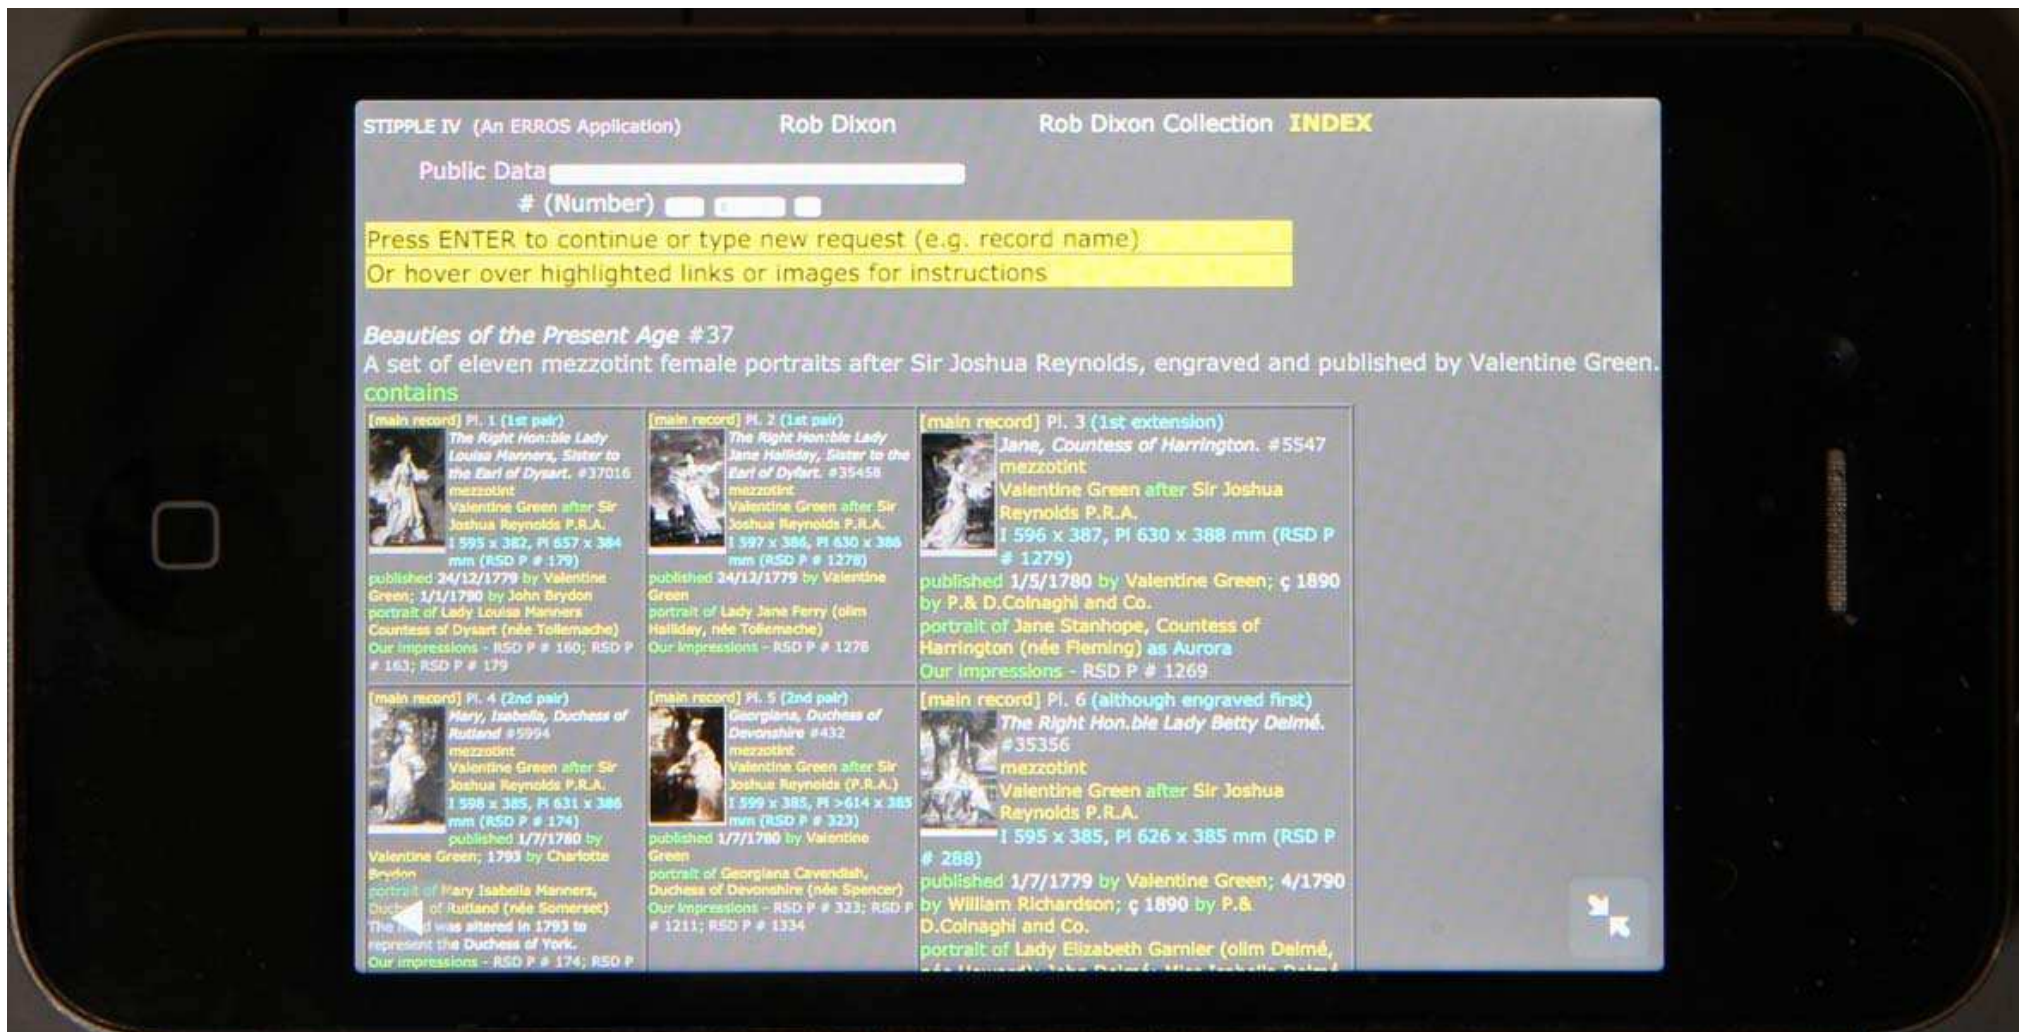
STIPPLE IV (An ERROS Application) Rob Dixon Rob Dixon Collection INDEX

Public Data

# (Number)

Press ENTER to continue or type new request (e.g. record name)

Or hover over highlighted links or images for instructions

*Beauties of the Present Age* #37

A set of eleven mezzotint female portraits after Sir Joshua Reynolds, engraved and published by Valentine Green.

contains

[main record] Pl. 1 (1st pair)
*The Right Hon:ble Lady Louisa Manners, Sister to the Earl of Dysart.* #37016
mezzotint
Valentine Green after Sir Joshua Reynolds P.R.A.
I 595 x 382, Pl 657 x 384 mm (RSD P # 179)
published 24/12/1779 by Valentine Green; 1/1/1780 by John Brydon
portrait of Lady Louisa Manners Countess of Dysart (née Tollemache)
Our impressions - RSD P # 160; RSD P # 163; RSD P # 179

[main record] Pl. 2 (1st pair)
*The Right Hon:ble Lady Jane Halliday, Sister to the Earl of Dyfart.* #35458
mezzotint
Valentine Green after Sir Joshua Reynolds P.R.A.
I 597 x 386, Pl 630 x 386 mm (RSD P # 1278)
published 24/12/1779 by Valentine Green
portrait of Lady Jane Ferry (olim Halliday, née Tollemache)
Our impressions - RSD P # 1278

[main record] Pl. 3 (1st extension)
*Jane, Countess of Harrington.* #5547
mezzotint
Valentine Green after Sir Joshua Reynolds P.R.A.
I 596 x 387, Pl 630 x 388 mm (RSD P # 1279)
published 1/5/1780 by Valentine Green; ç 1890 by P.& D.Colnaghi and Co.
portrait of Jane Stanhope, Countess of Harrington (née Fleming) as Aurora
Our impressions - RSD P # 1269

[main record] Pl. 4 (2nd pair)
*Mary, Isabella, Duchess of Rutland* #5994
mezzotint
Valentine Green after Sir Joshua Reynolds P.R.A.
I 598 x 385, Pl 631 x 386 mm (RSD P # 174)
published 1/7/1780 by Valentine Green; 1793 by Charlotte Brydon
portrait of Mary Isabella Manners, Duch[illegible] of Rutland (née Somerset)
The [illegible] was altered in 1793 to represent the Duchess of York.
Our impressions - RSD P # 174; RSD P

[main record] Pl. 5 (2nd pair)
*Georgiana, Duchess of Devonshire* #432
mezzotint
Valentine Green after Sir Joshua Reynolds (P.R.A.)
I 599 x 385, Pl >614 x 385 mm (RSD P # 323)
published 1/7/1780 by Valentine Green
portrait of Georgiana Cavendish, Duchess of Devonshire (née Spencer)
Our impressions - RSD P # 323; RSD P # 1211; RSD P # 1334

[main record] Pl. 6 (although engraved first)
*The Right Hon.ble Lady Betty Delmé.* #35356
mezzotint
Valentine Green after Sir Joshua Reynolds P.R.A.
I 595 x 385, Pl 626 x 385 mm (RSD P # 288)
published 1/7/1779 by Valentine Green; 4/1790 by William Richardson; ç 1890 by P.& D.Colnaghi and Co.
portrait of Lady Elizabeth Garnier (olim Delmé, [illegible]